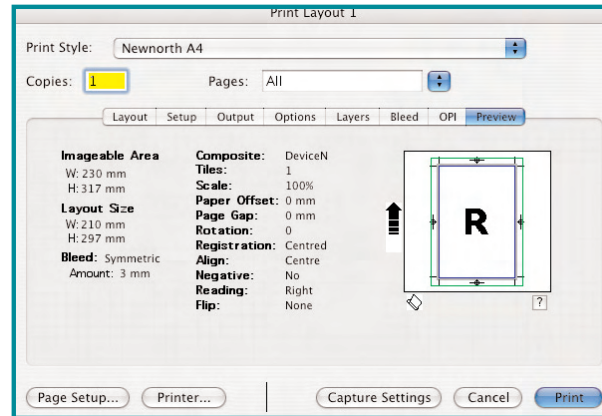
Print Layout 1

Print Style: Newnorth A4

Copies: 1 Pages: All

Layout Setup Output Options Layers Bleed OPI Preview

Imageable Area
W: 230 mm
H: 317 mm

Layout Size
W: 210 mm
H: 297 mm

Bleed: Symmetric
Amount: 3 mm

| | |
|---|---|
| Composite: | DeviceN |
| Tiles: | 1 |
| Scale: | 100% |
| Paper Offset: | 0 mm |
| Page Gap: | 0 mm |
| Rotation: | 0 |
| Registration: | Centred |
| Align: | Centre |
| Negative: | No |
| Reading: | Right |
| Flip: | None |

R

?

Page Setup... Printer... Capture Settings Cancel Print